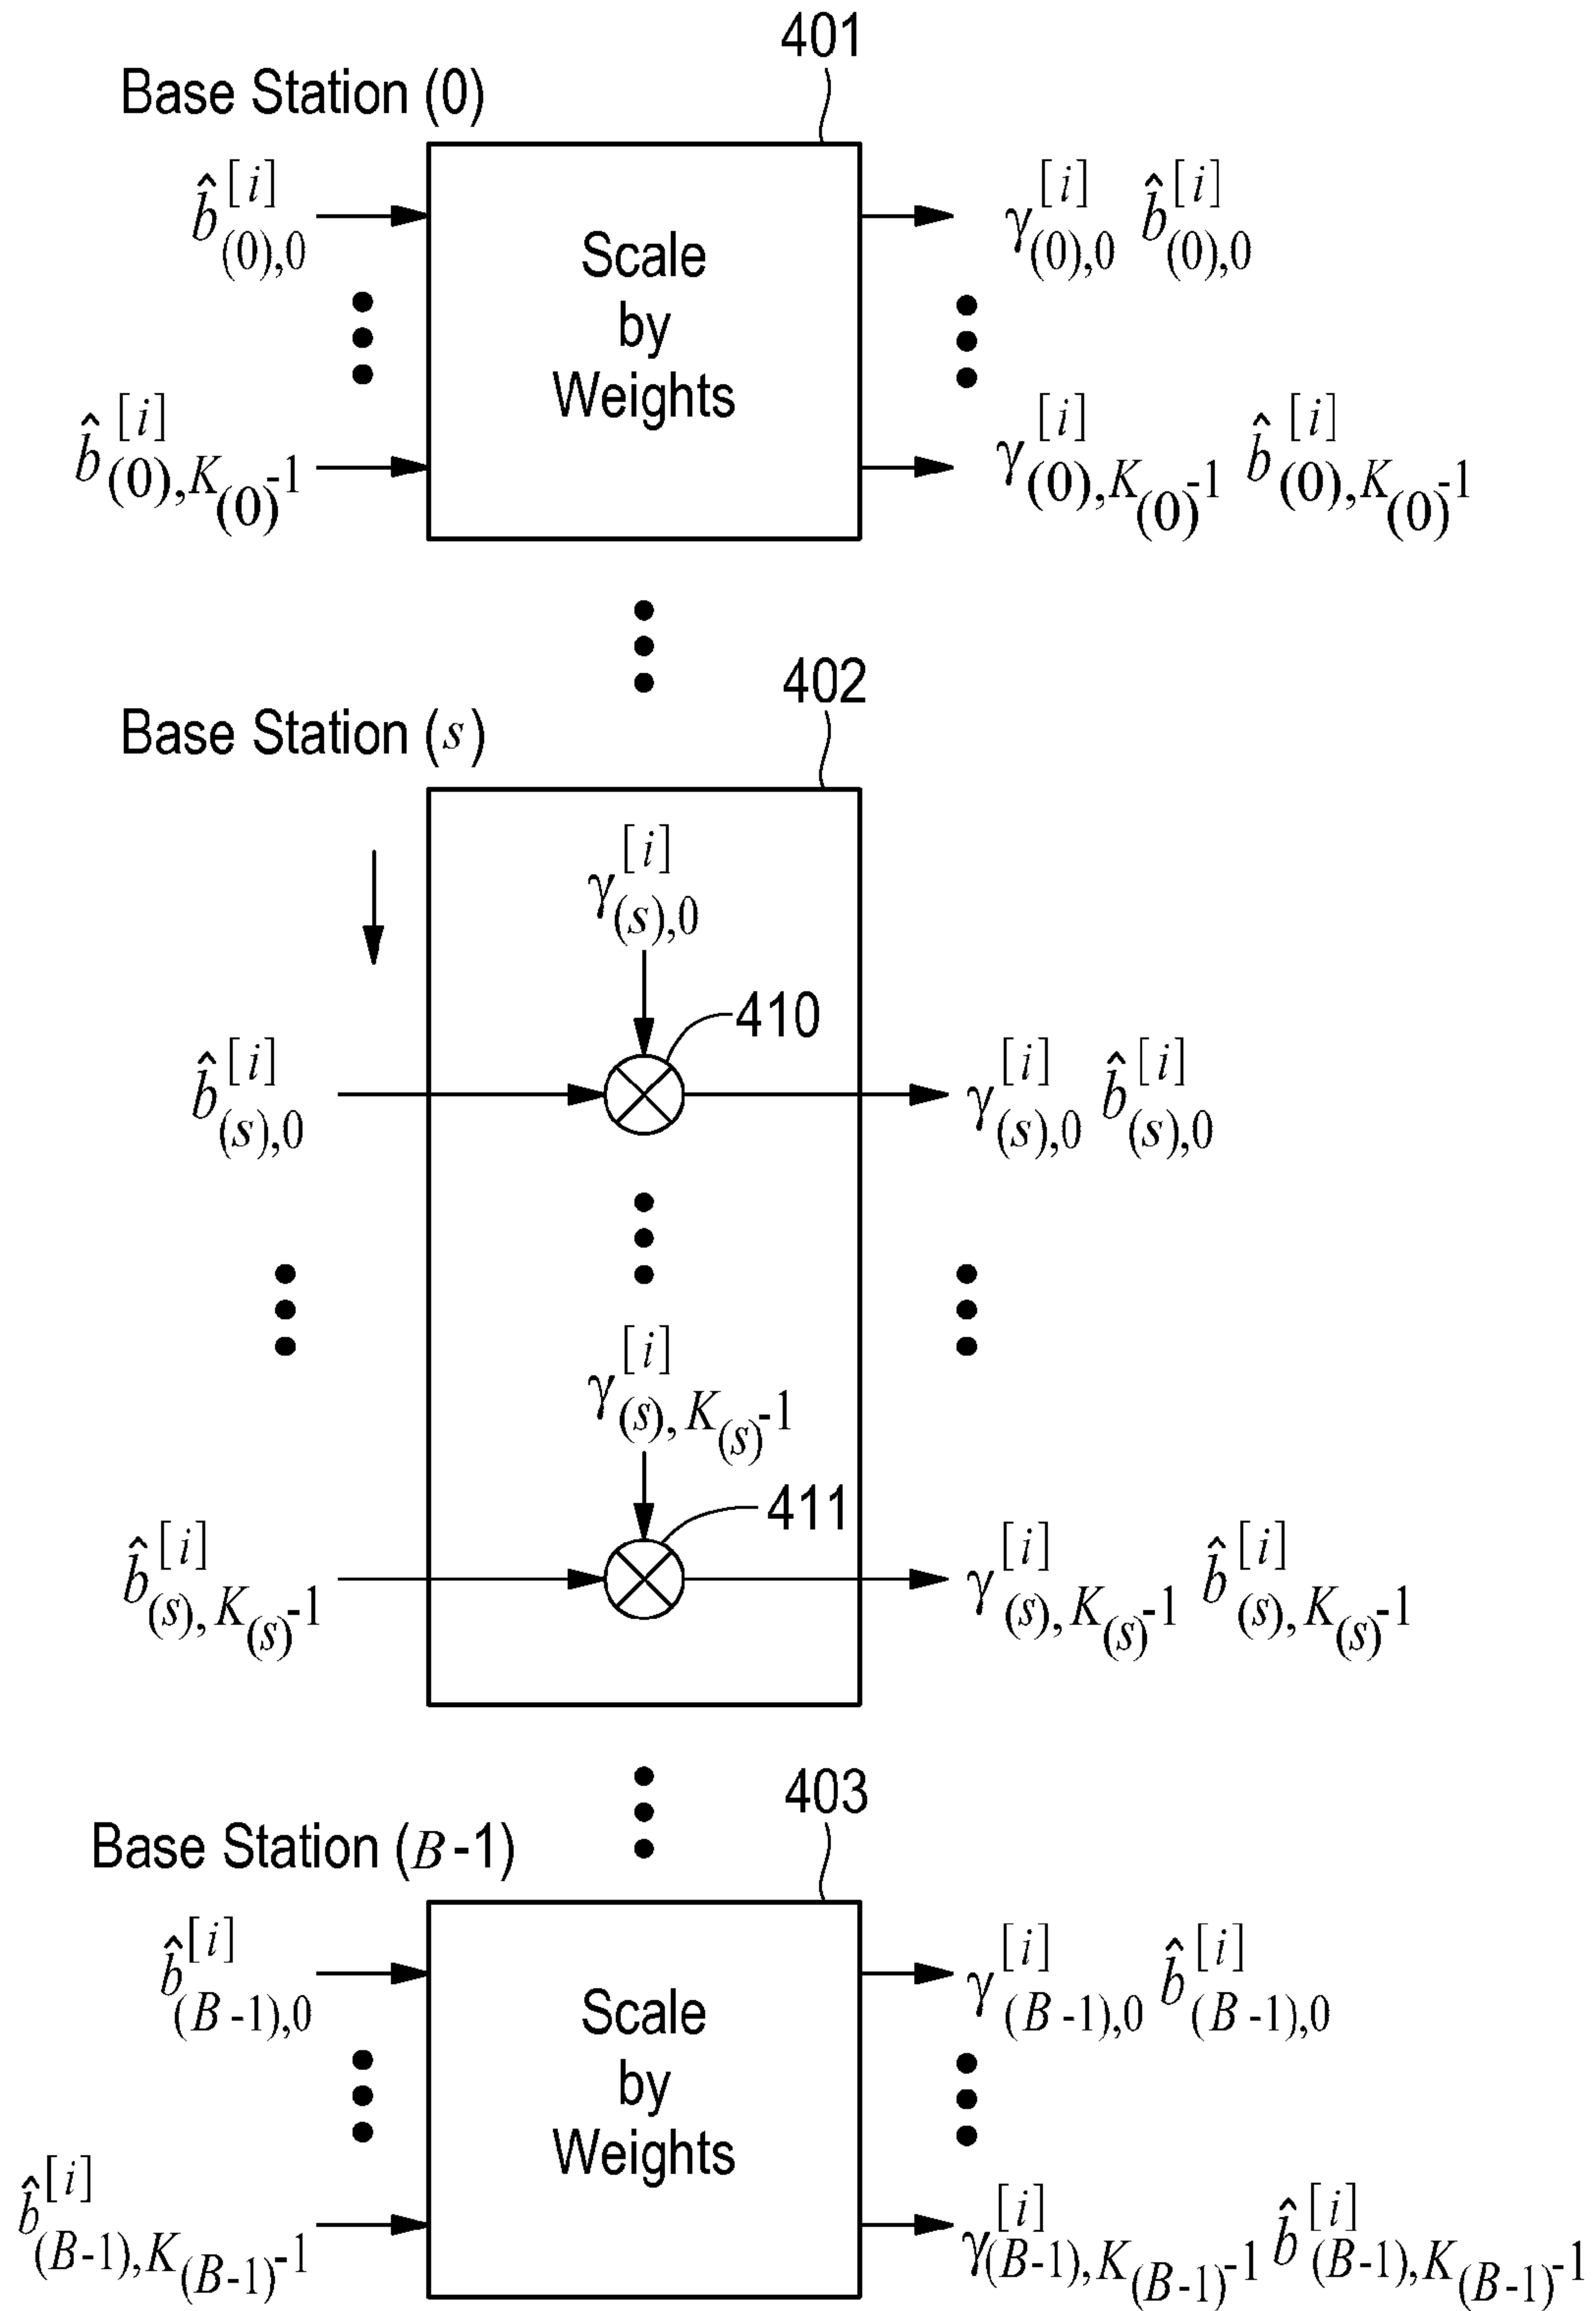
401

Base Station (0)

$\hat{b}^{[i]}_{(0),0}$

$\hat{b}^{[i]}_{(0),K_{(0)}-1}$

Scale by Weights

$\gamma^{[i]}_{(0),0}\ \hat{b}^{[i]}_{(0),0}$

$\gamma^{[i]}_{(0),K_{(0)}-1}\ \hat{b}^{[i]}_{(0),K_{(0)}-1}$

402

Base Station $(s)$

$\gamma^{[i]}_{(s),0}$

410

$\hat{b}^{[i]}_{(s),0}$

$\gamma^{[i]}_{(s),0}\ \hat{b}^{[i]}_{(s),0}$

$\gamma^{[i]}_{(s),K_{(s)}-1}$

411

$\hat{b}^{[i]}_{(s),K_{(s)}-1}$

$\gamma^{[i]}_{(s),K_{(s)}-1}\ \hat{b}^{[i]}_{(s),K_{(s)}-1}$

403

Base Station $(B-1)$

$\hat{b}^{[i]}_{(B-1),0}$

$\hat{b}^{[i]}_{(B-1),K_{(B-1)}-1}$

Scale by Weights

$\gamma^{[i]}_{(B-1),0}\ \hat{b}^{[i]}_{(B-1),0}$

$\gamma^{[i]}_{(B-1),K_{(B-1)}-1}\ \hat{b}^{[i]}_{(B-1),K_{(B-1)}-1}$